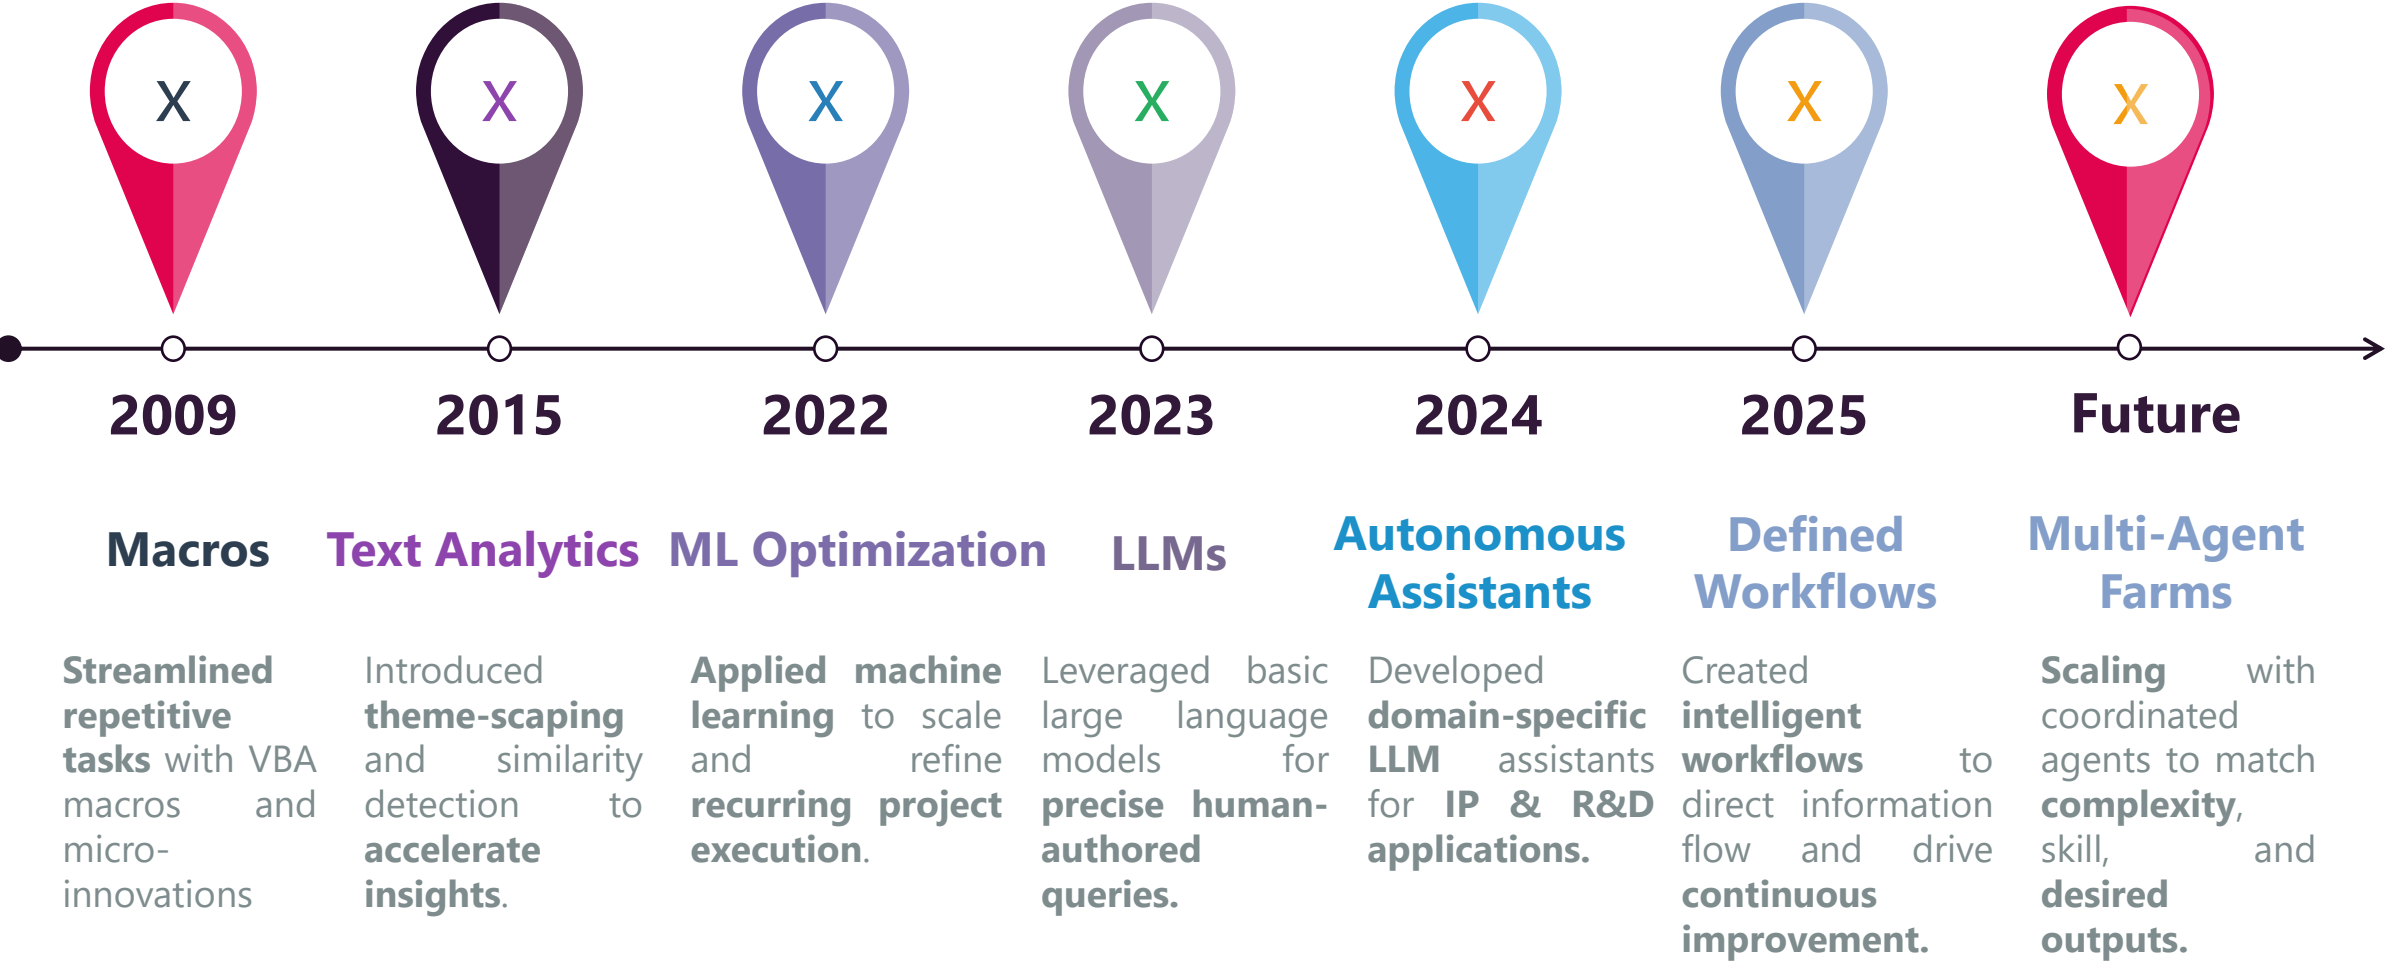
X X X X X X X

2009 2015 2022 2023 2024 2025 Future

Macros

Streamlined repetitive tasks with VBA macros and micro-innovations

Text Analytics

Introduced theme-scaping and similarity detection to accelerate insights.

ML Optimization

Applied machine learning to scale and refine recurring project execution.

LLMs

Leveraged basic large language models for precise human-authored queries.

Autonomous Assistants

Developed domain-specific LLM assistants for IP & R&D applications.

Defined Workflows

Created intelligent workflows to direct information flow and drive continuous improvement.

Multi-Agent Farms

Scaling with coordinated agents to match complexity, skill, and desired outputs.